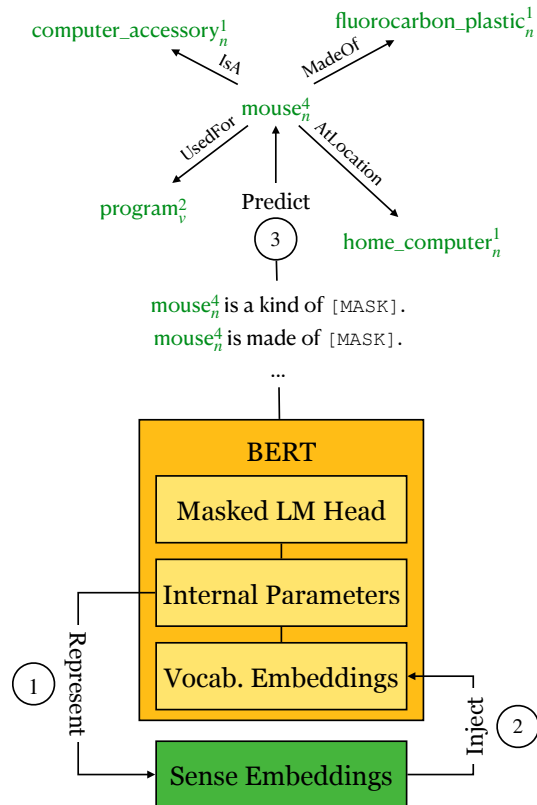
computer_accessory$^1_n$

fluorocarbon_plastic$^1_n$

IsA

MadeOf

mouse$^4_n$

UsedFor

AtLocation

program$^2_v$

Predict

3

home_computer$^1_n$

mouse$^4_n$ is a kind of [MASK].

mouse$^4_n$ is made of [MASK].

...

BERT

Masked LM Head

Internal Parameters

Represent

1

Vocab. Embeddings

Inject

2

Sense Embeddings